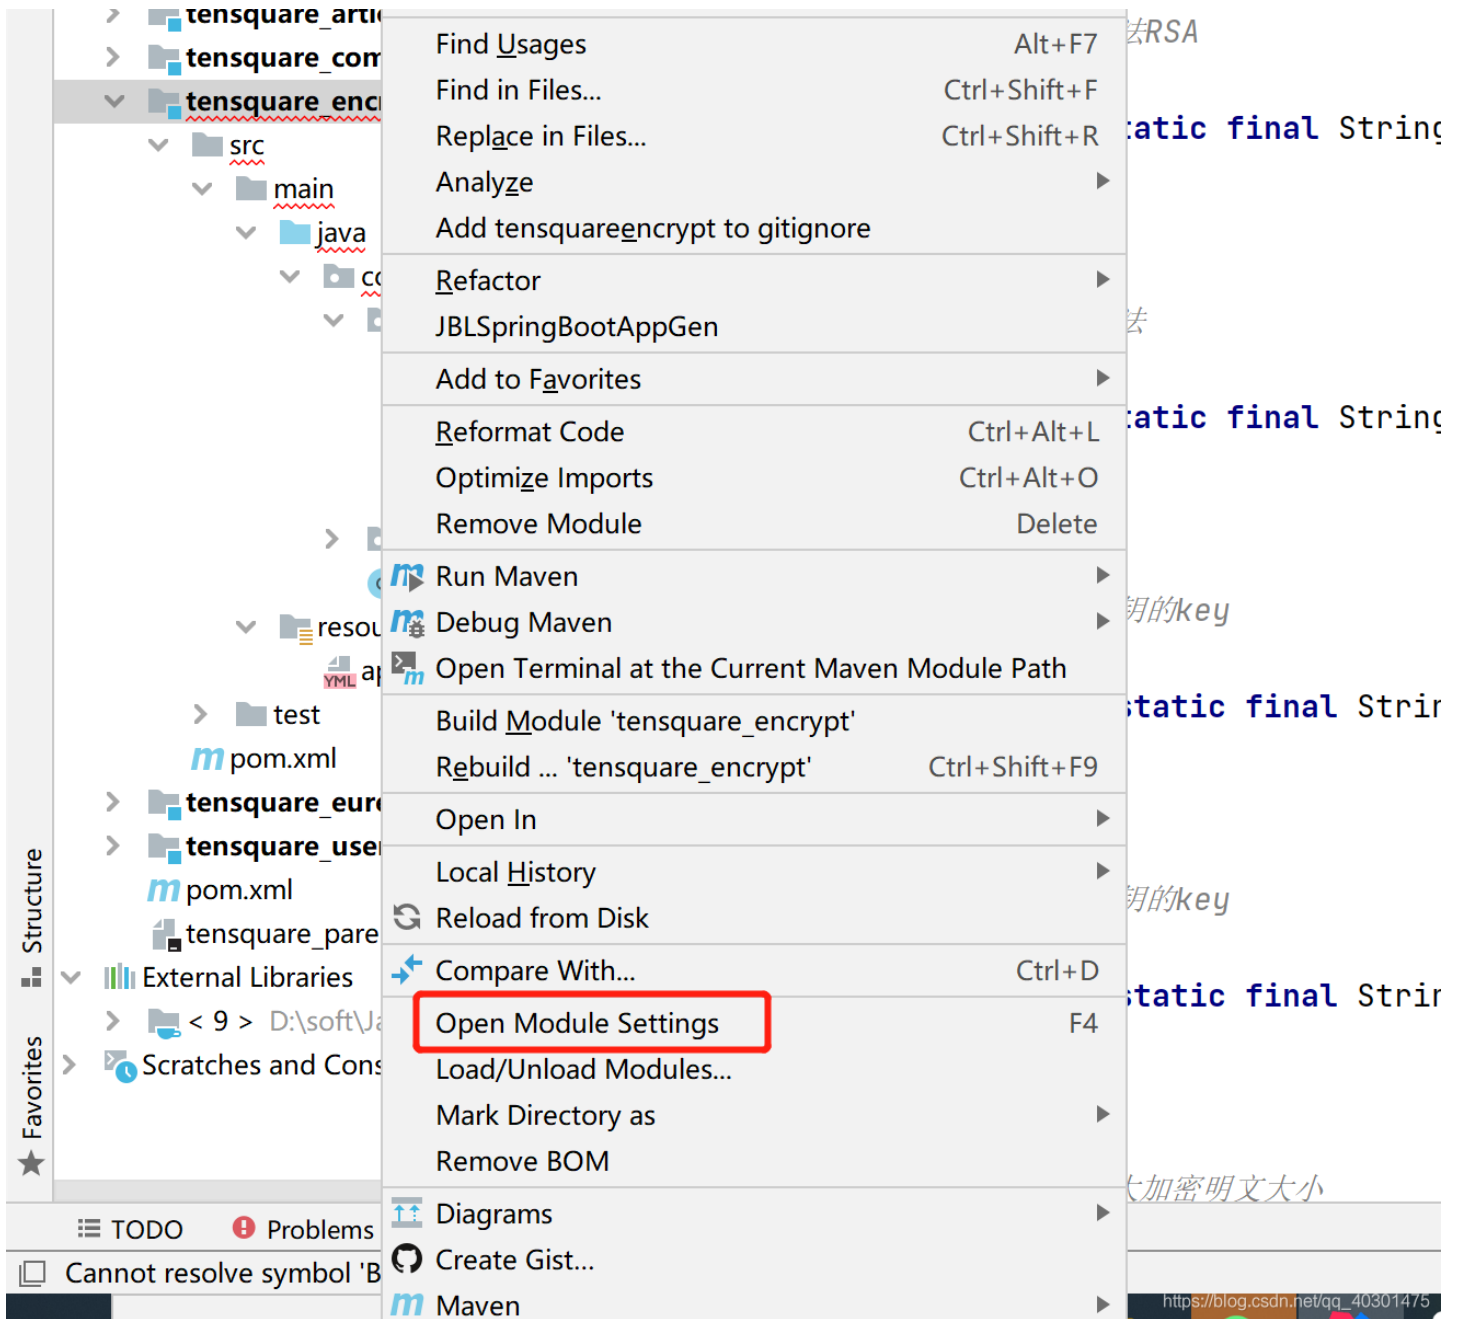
tensquare_artic
tensquare_com
tensquare_encr
src
main
java
cc
resou
ap
YML
test
pom.xml
tensquare_eure
tensquare_user
pom.xml
tensquare_pare
External Libraries
< 9 > D:\soft\Ja
Scratches and Cons
Structure
Favorites
TODO
Problems
Cannot resolve symbol 'B

Find Usages Alt+F7
Find in Files... Ctrl+Shift+F
Replace in Files... Ctrl+Shift+R
Analyze
Add tensquareencrypt to gitignore
Refactor
JBLSpringBootAppGen
Add to Favorites
Reformat Code Ctrl+Alt+L
Optimize Imports Ctrl+Alt+O
Remove Module Delete
Run Maven
Debug Maven
Open Terminal at the Current Maven Module Path
Build Module 'tensquare_encrypt'
Rebuild ... 'tensquare_encrypt' Ctrl+Shift+F9
Open In
Local History
Reload from Disk
Compare With... Ctrl+D
Open Module Settings F4
Load/Unload Modules...
Mark Directory as
Remove BOM
Diagrams
Create Gist...
Maven

法RSA
tatic final String
法
tatic final String
钥的key
static final Strin
钥的key
static final Strin
大加密明文大小
https://blog.csdn.net/qq_40301475